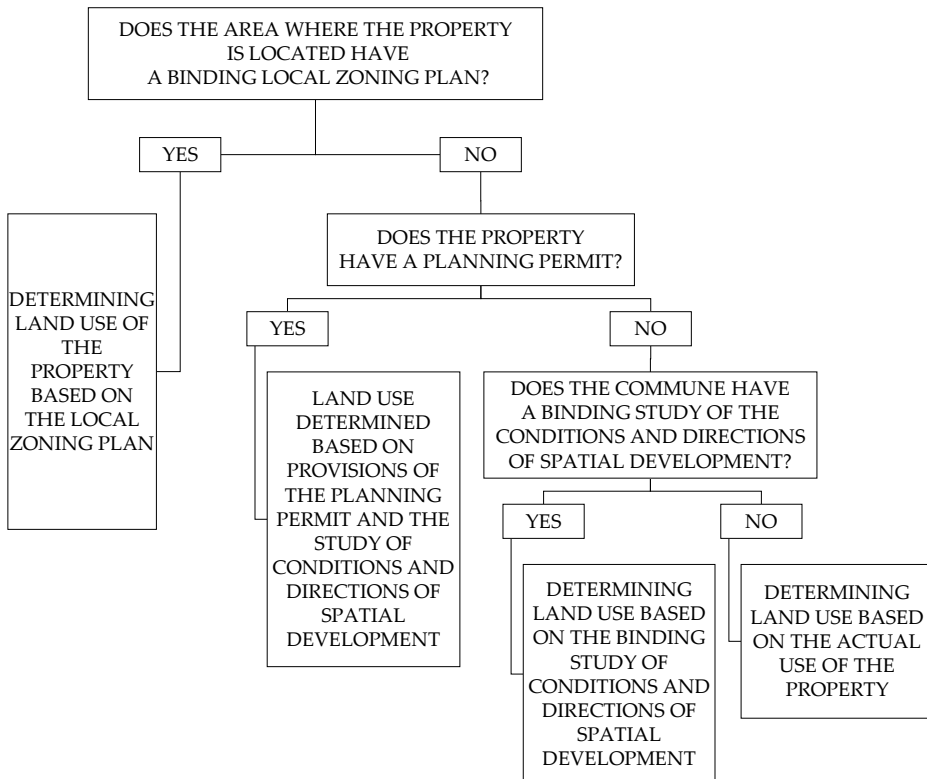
DOES THE AREA WHERE THE PROPERTY IS LOCATED HAVE A BINDING LOCAL ZONING PLAN?

YES

NO

DETERMINING LAND USE OF THE PROPERTY BASED ON THE LOCAL ZONING PLAN

DOES THE PROPERTY HAVE A PLANNING PERMIT?

YES

NO

LAND USE DETERMINED BASED ON PROVISIONS OF THE PLANNING PERMIT AND THE STUDY OF CONDITIONS AND DIRECTIONS OF SPATIAL DEVELOPMENT

DOES THE COMMUNE HAVE A BINDING STUDY OF THE CONDITIONS AND DIRECTIONS OF SPATIAL DEVELOPMENT?

YES

NO

DETERMINING LAND USE BASED ON THE BINDING STUDY OF CONDITIONS AND DIRECTIONS OF SPATIAL DEVELOPMENT

DETERMINING LAND USE BASED ON THE ACTUAL USE OF THE PROPERTY